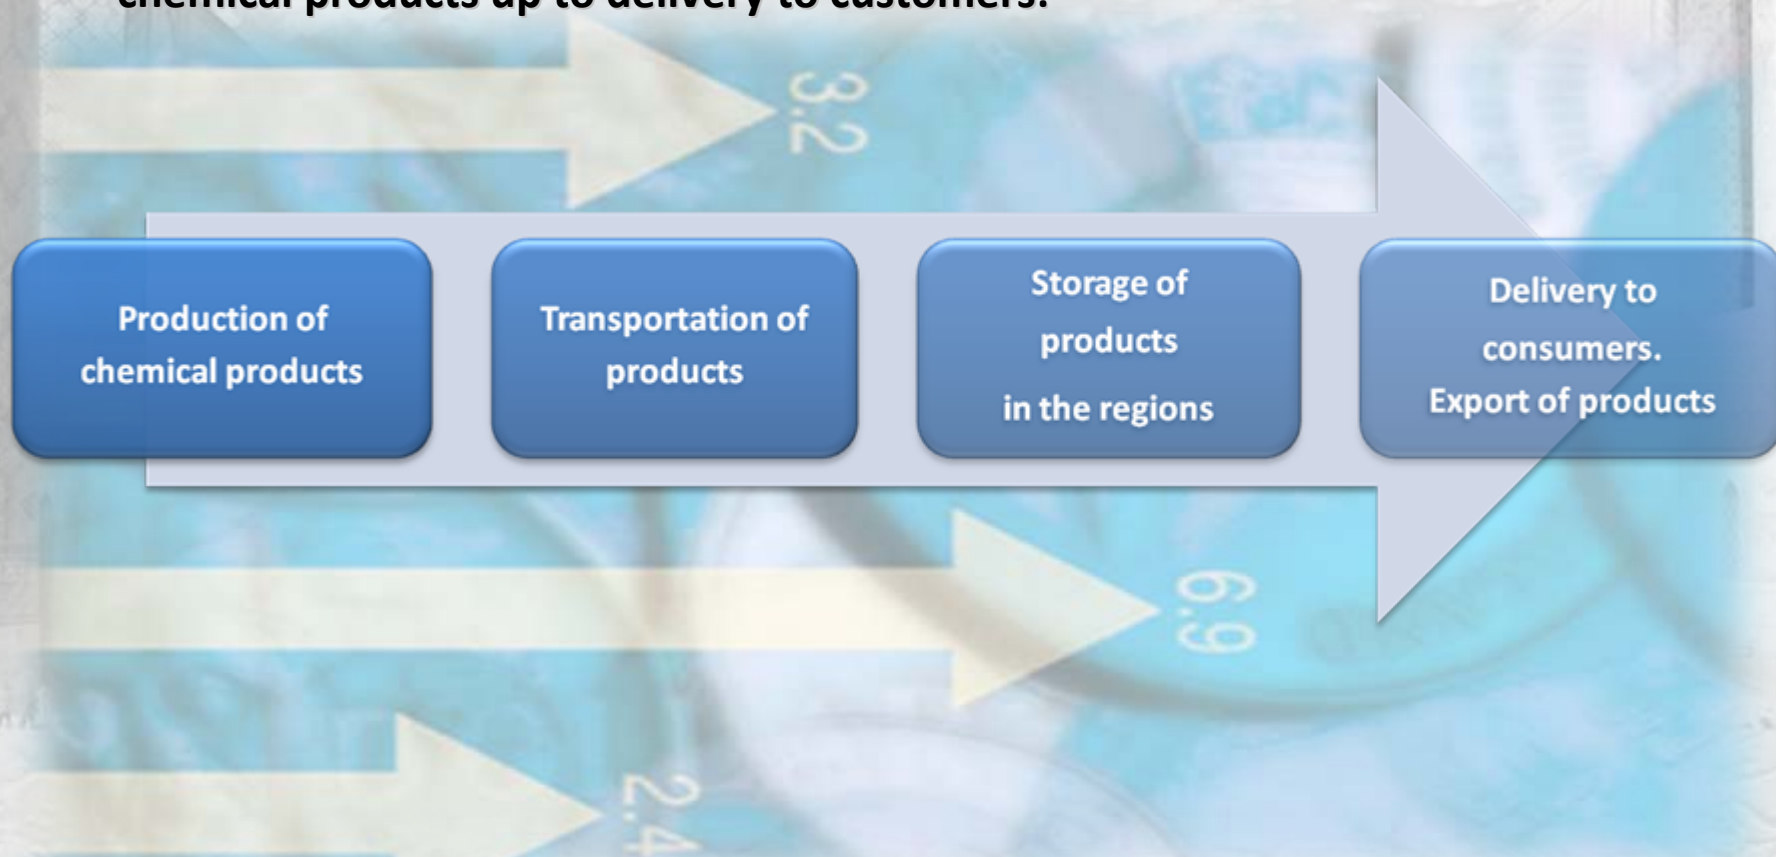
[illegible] chemical products up to delivery to customers.

3.2

Production of chemical products

Transportation of products

Storage of products in the regions

Delivery to consumers. Export of products

6.9

2.4